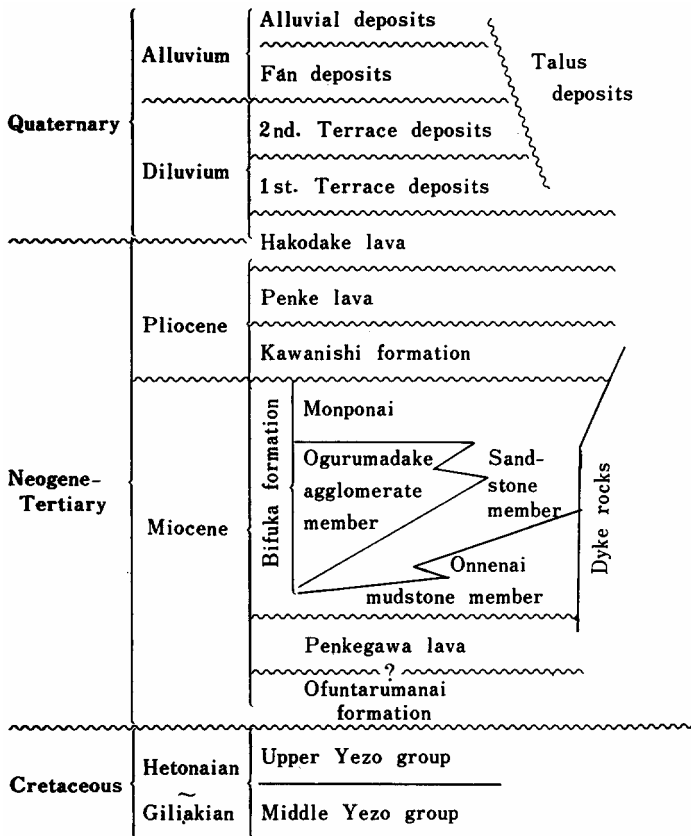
Quaternary

Alluvium

Alluvial deposits

Fan deposits

Talus deposits

Diluvium

2nd. Terrace deposits

1st. Terrace deposits

Hakodake lava

Neogene-Tertiary

Pliocene

Penke lava

Kawanishi formation

Miocene

Bifuka formation

Monponai

Ogurumadake agglomerate member

Sand-stone member

Onnenai mudstone member

Dyke rocks

Penkegawa lava

?

Ofuntarumanai formation

Cretaceous

Hetonaian ~ Giliakian

Upper Yezo group

Middle Yezo group